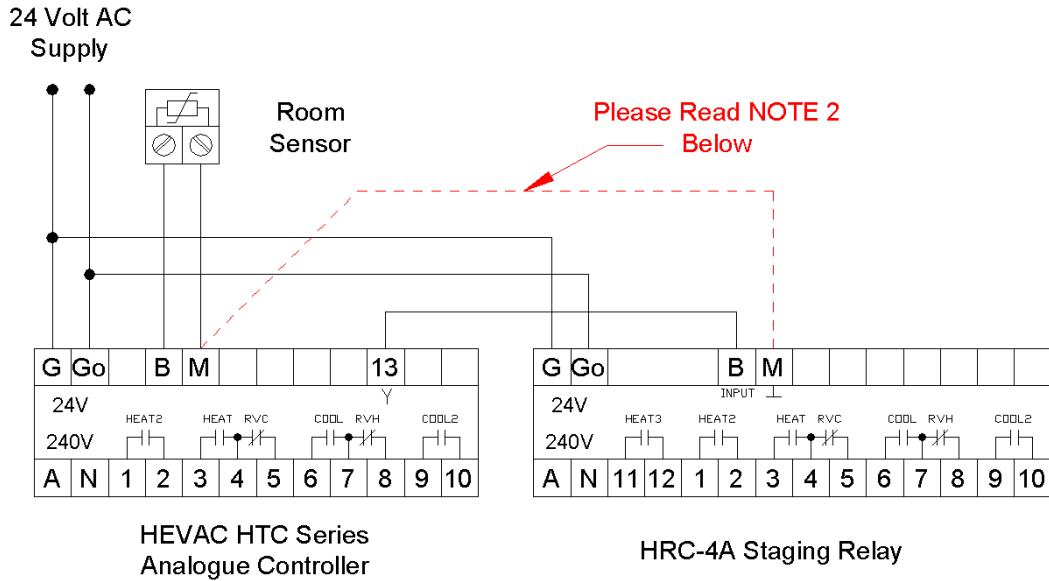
24 Volt AC
Supply

Room
Sensor

Please Read NOTE 2
Below

G Go B M 13

24V
240V

HEAT2 HEAT RVC COOL RVH COOL2

A N 1 2 3 4 5 6 7 8 9 10

G Go B M
INPUT

24V
240V

HEAT3 HEAT2 HEAT RVC COOL RVH COOL2

A N 11 12 1 2 3 4 5 6 7 8 9 10

HEVAC HTC Series
Analogue Controller

HRC-4A Staging Relay